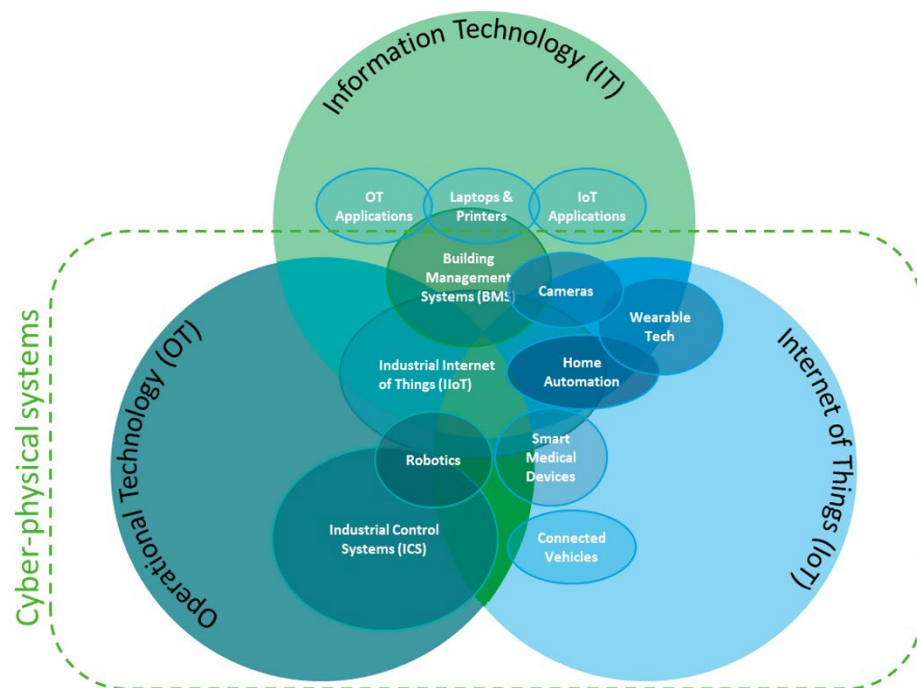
Information Technology (IT)

OT Applications

Laptops & Printers

IoT Applications

Building Management Systems (BMS)

Cameras

Wearable Tech

Industrial Internet of Things (IIoT)

Home Automation

Robotics

Smart Medical Devices

Industrial Control Systems (ICS)

Connected Vehicles

Cyber-physical systems

Operational Technology (OT)

Internet of Things (IoT)